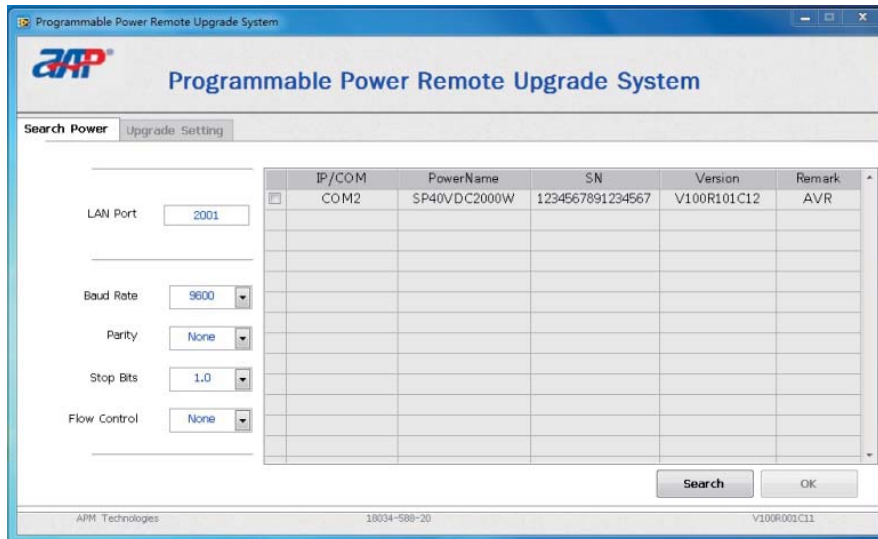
Programmable Power Remote Upgrade System

aAP

Programmable Power Remote Upgrade System

Search Power | Upgrade Setting

LAN Port 2001

Baud Rate 9600

Parity None

Stop Bits 1.0

Flow Control None

| | IP/COM | PowerName | SN | Version | Remark |
|---|---|---|---|---|---|
| ☐ | COM2 | SP40VDC2000W | 1234567891234567 | V100R101C12 | AVR |

Search | OK

APM Technologies 18034-588-20 V100R001C11